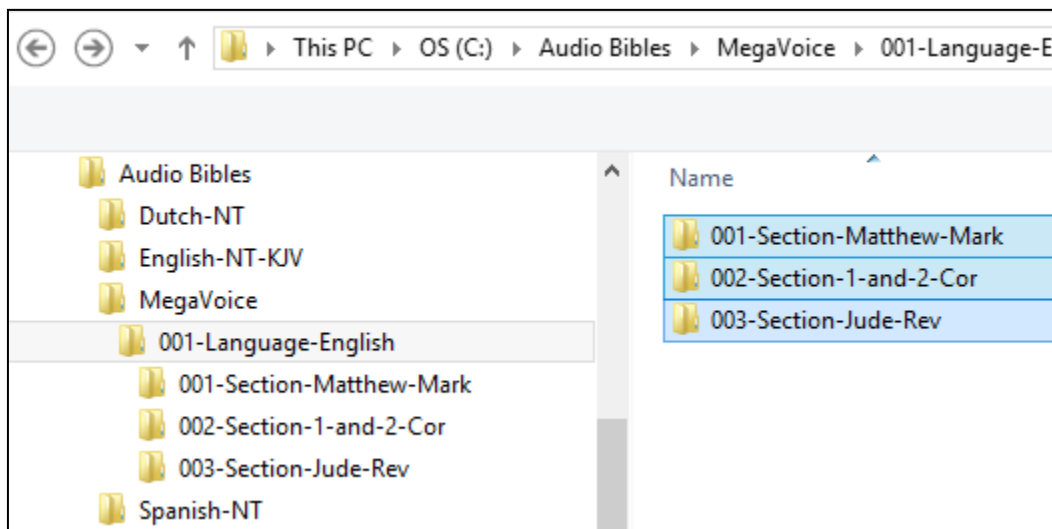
This PC ▸ OS (C:) ▸ Audio Bibles ▸ MegaVoice ▸ 001-Language-E

Audio Bibles
Dutch-NT
English-NT-KJV
MegaVoice
001-Language-English
001-Section-Matthew-Mark
002-Section-1-and-2-Cor
003-Section-Jude-Rev
Spanish-NT

Name
001-Section-Matthew-Mark
002-Section-1-and-2-Cor
003-Section-Jude-Rev